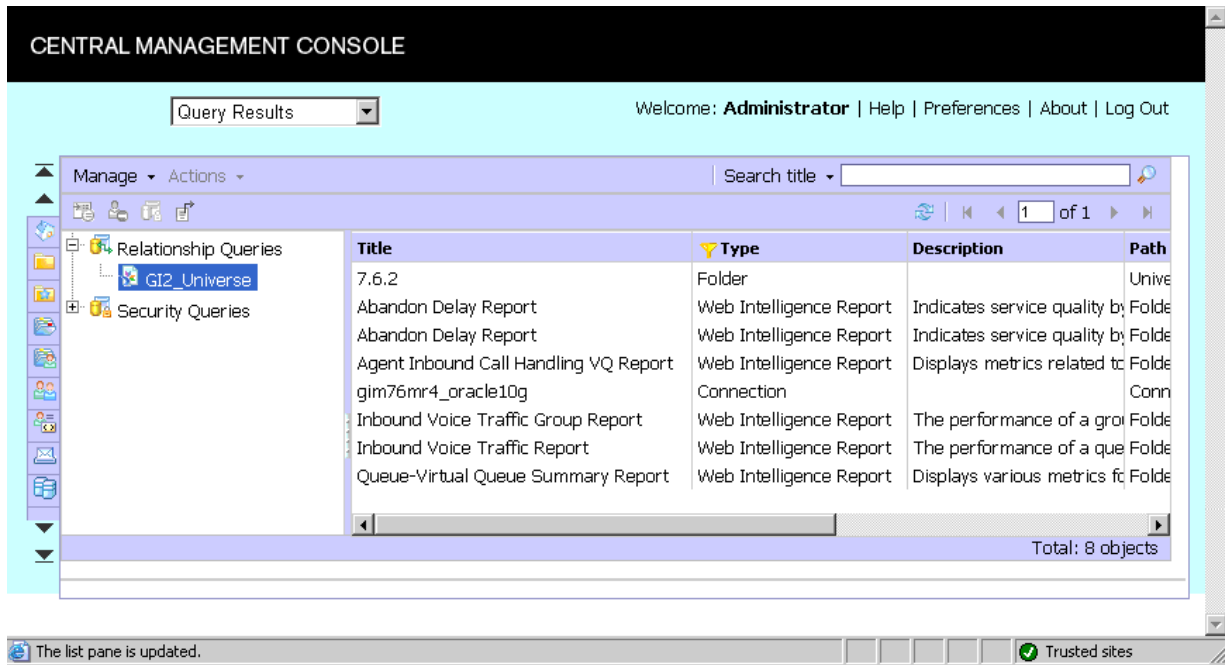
CENTRAL MANAGEMENT CONSOLE

Query Results

Welcome: **Administrator** | Help | Preferences | About | Log Out

Manage ▾ Actions ▾

Search title ▾

1 of 1

Relationship Queries
GI2_Universe
Security Queries

| Title | Type | Description | Path |
|---|---|---|---|
| 7.6.2 | Folder | | Unive |
| Abandon Delay Report | Web Intelligence Report | Indicates service quality by | Folde |
| Abandon Delay Report | Web Intelligence Report | Indicates service quality by | Folde |
| Agent Inbound Call Handling VQ Report | Web Intelligence Report | Displays metrics related to | Folde |
| gim76mr4_oracle10g | Connection | | Conn |
| Inbound Voice Traffic Group Report | Web Intelligence Report | The performance of a grou | Folde |
| Inbound Voice Traffic Report | Web Intelligence Report | The performance of a que | Folde |
| Queue-Virtual Queue Summary Report | Web Intelligence Report | Displays various metrics fo | Folde |

Total: 8 objects

The list pane is updated.

Trusted sites